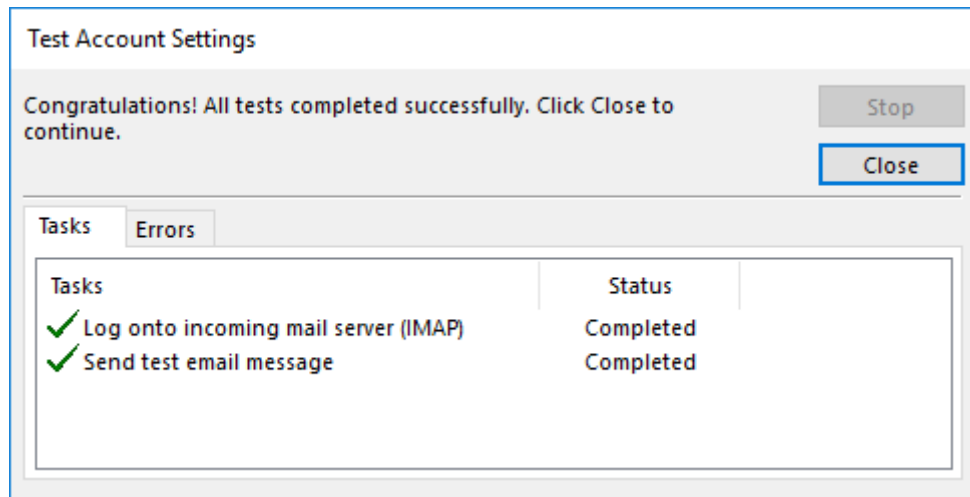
Test Account Settings

Congratulations! All tests completed successfully. Click Close to continue.

Stop

Close

Tasks

Errors

| Tasks | Status |
|---|---|
| Log onto incoming mail server (IMAP) | Completed |
| Send test email message | Completed |